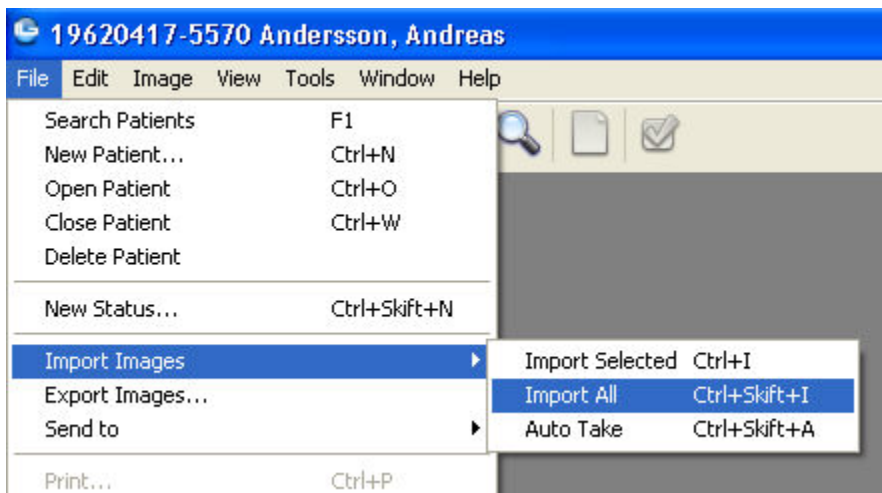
19620417-5570 Andersson, Andreas

File Edit Image View Tools Window Help

Search Patients F1
New Patient... Ctrl+N
Open Patient Ctrl+O
Close Patient Ctrl+W
Delete Patient

New Status... Ctrl+Skift+N

Import Images
Export Images...
Send to

Print... Ctrl+P

Import Selected Ctrl+I
Import All Ctrl+Skift+I
Auto Take Ctrl+Skift+A